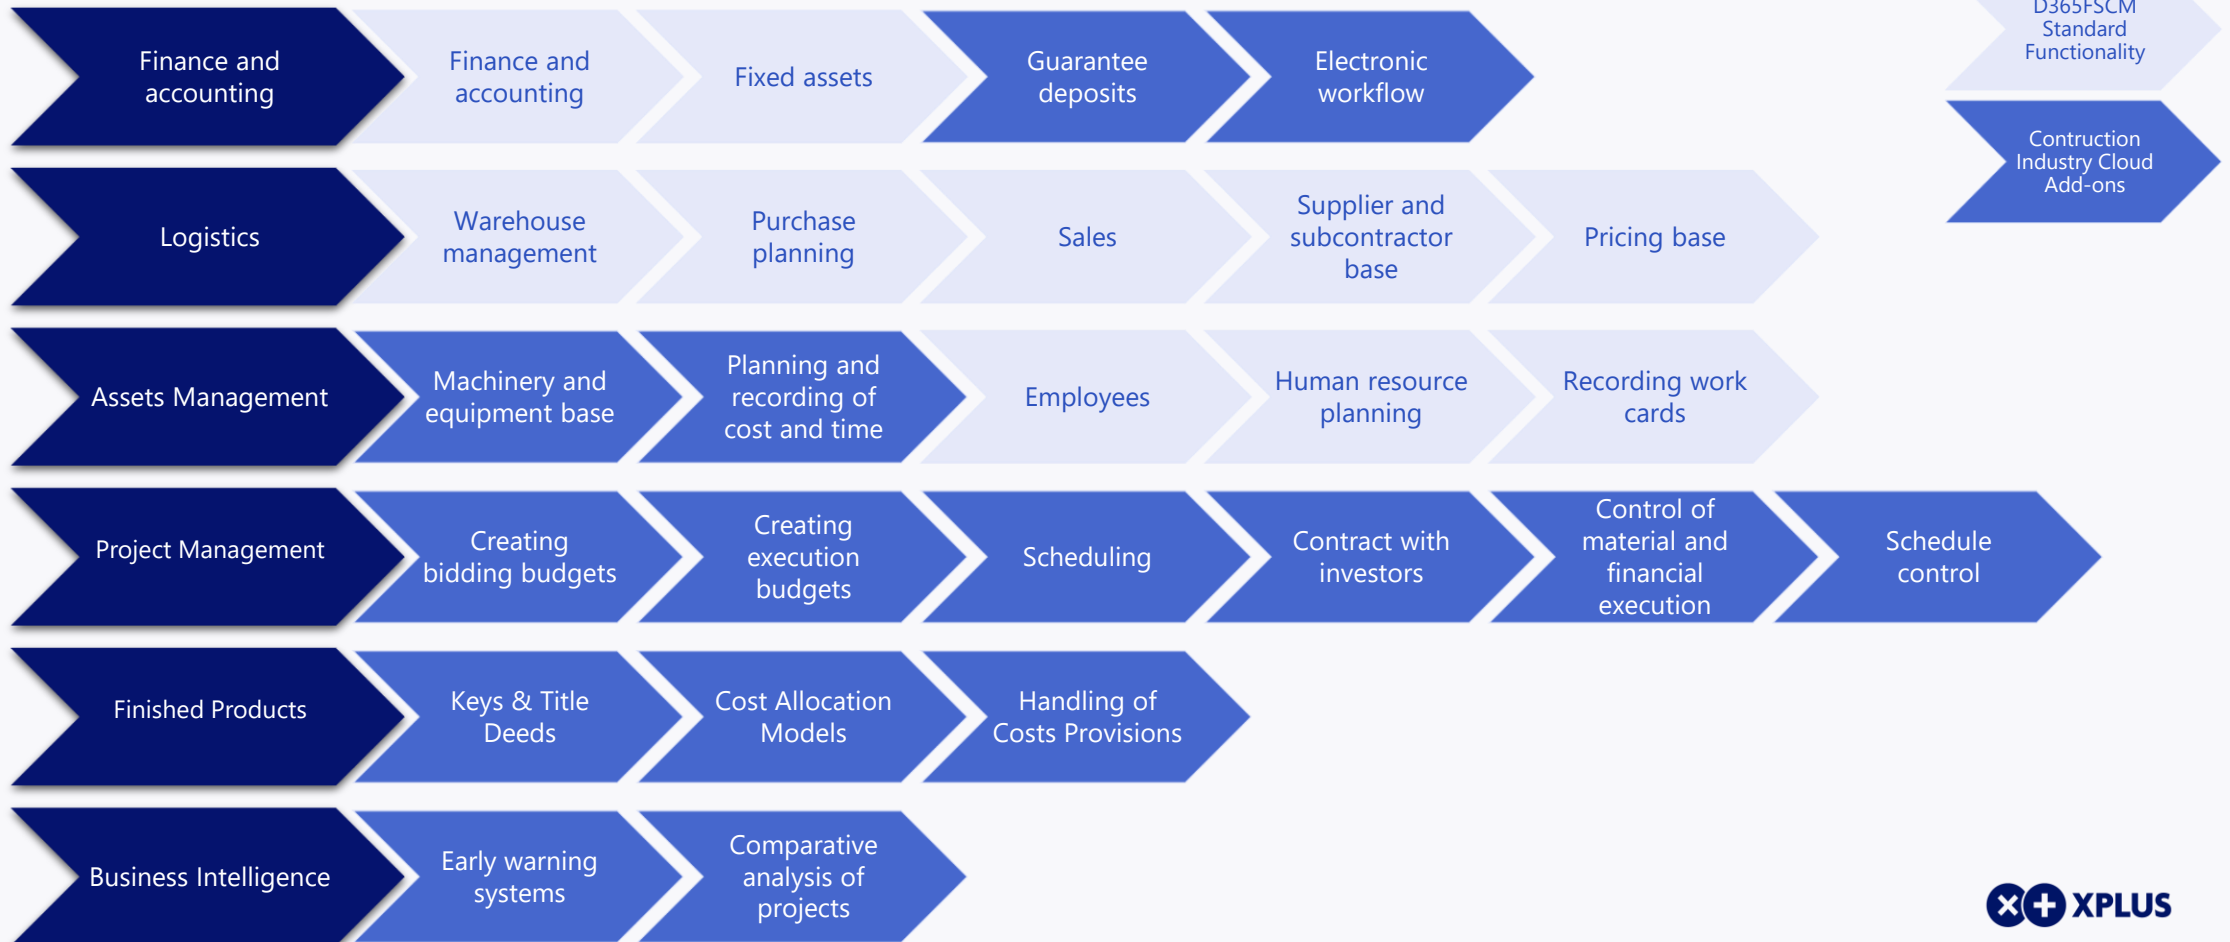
D365FSCM Standard Functionality

Contruction Industry Cloud Add-ons

Finance and accounting

Finance and accounting

Fixed assets

Guarantee deposits

Electronic workflow

Logistics

Warehouse management

Purchase planning

Sales

Supplier and subcontractor base

Pricing base

Assets Management

Machinery and equipment base

Planning and recording of cost and time

Employees

Human resource planning

Recording work cards

Project Management

Creating bidding budgets

Creating execution budgets

Scheduling

Contract with investors

Control of material and financial execution

Schedule control

Finished Products

Keys & Title Deeds

Cost Allocation Models

Handling of Costs Provisions

Business Intelligence

Early warning systems

Comparative analysis of projects

XPLUS